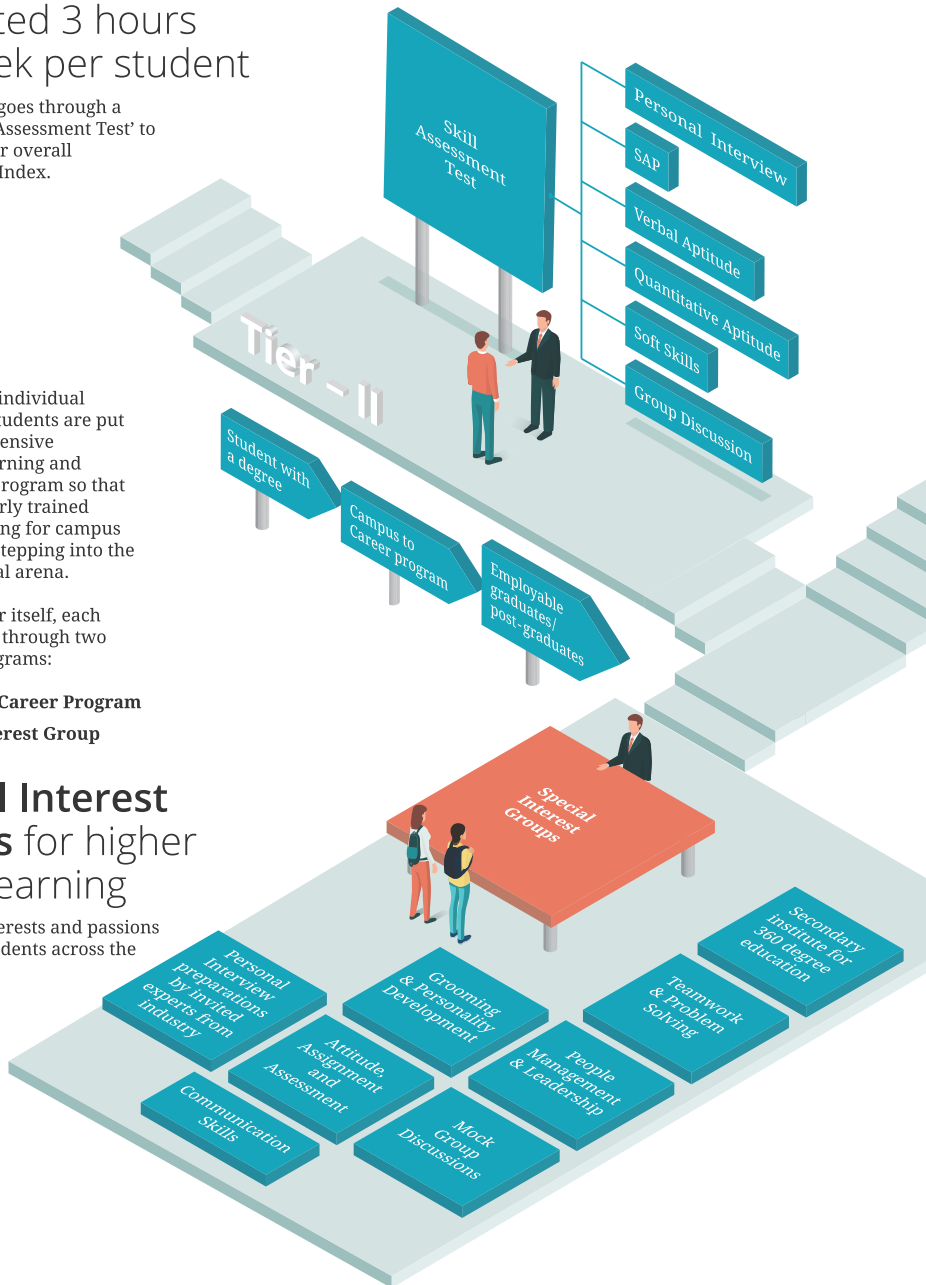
ted 3 hours
ek per student

goes through a
Assessment Test' to
r overall
Index.

individual
udents are put
ensive
rning and
rogram so that
rly trained
ng for campus
tepping into the
al arena.

r itself, each
through two
grams:

Career Program
erest Group

l Interest
s for higher
earning

erests and passions
dents across the

Skill Assessment Test

Personal Interview

SAP

Verbal Aptitude

Quantitative Aptitude

Soft Skills

Group Discussion

Tier - II

Student with a degree

Campus to Career program

Employable graduates/ post-graduates

Special Interest Groups

Personal Interview preparations by invited experts from industry

Grooming & Personality Development

Teamwork & Problem Solving

Secondary institute for 360 degree education

Communication Skills

Attitude, Assignment and Assessment

Mock Group Discussions

People Management & Leadership